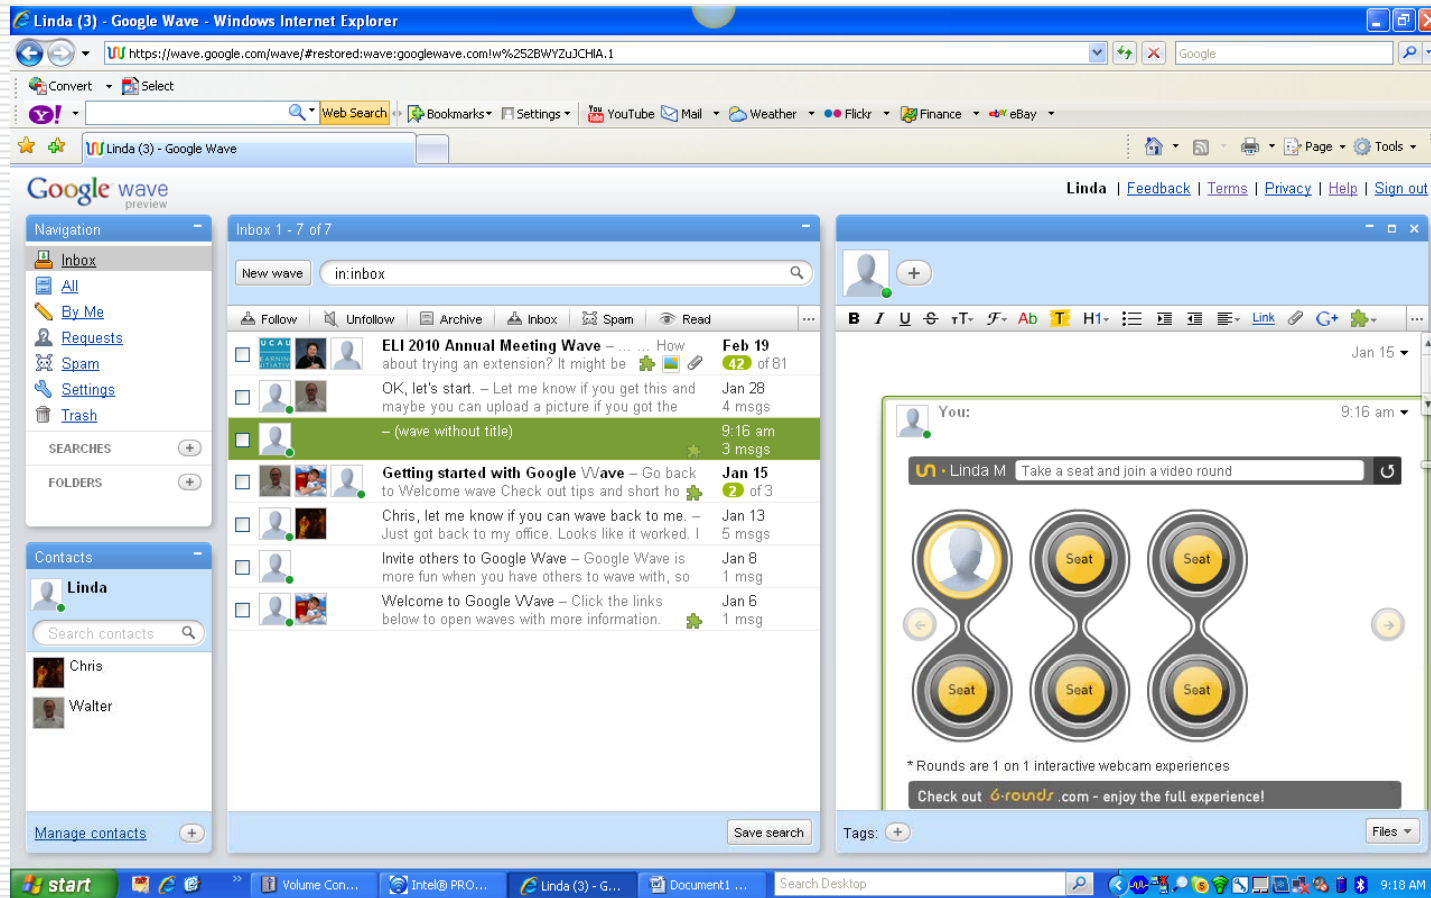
Linda (3) - Google Wave - Windows Internet Explorer

https://wave.google.com/wave/#restored:wave:googlewave.com!w%252BWYZuJCHIA.1

Google

Convert Select

Web Search Bookmarks Settings YouTube Mail Weather Flickr Finance eBay

Linda (3) - Google Wave

Page Tools

Google wave preview

Linda | Feedback | Terms | Privacy | Help | Sign out

Navigation

Inbox
All
By Me
Requests
Spam
Settings
Trash

SEARCHES

FOLDERS

Contacts

Linda

Search contacts

Chris
Walter

Manage contacts

Inbox 1 - 7 of 7

New wave

in:inbox

Follow Unfollow Archive Inbox Spam Read

| | | |
|---|---|---|
| | ELI 2010 Annual Meeting Wave – ... How about trying an extension? It might be | Feb 19 42 of 81 |
| | OK, let's start. – Let me know if you get this and maybe you can upload a picture if you got the | Jan 28 4 msgs |
| | – (wave without title) | 9:16 am 3 msgs |
| | Getting started with Google Wave – Go back to Welcome wave Check out tips and short ho | Jan 15 2 of 3 |
| | Chris, let me know if you can wave back to me. – Just got back to my office. Looks like it worked. I | Jan 13 5 msgs |
| | Invite others to Google Wave – Google Wave is more fun when you have others to wave with, so | Jan 8 1 msg |
| | Welcome to Google Wave – Click the links below to open waves with more information. | Jan 6 1 msg |

Save search

B I U Ab H1 Link

Jan 15

You:

9:16 am

Linda M Take a seat and join a video round

Seat Seat Seat Seat Seat

* Rounds are 1 on 1 interactive webcam experiences

Check out 6-rounds .com - enjoy the full experience!

Tags:

Files

start

Volume Con... Intel® PRO... Linda (3) - G... Document1 ...

Search Desktop

9:18 AM